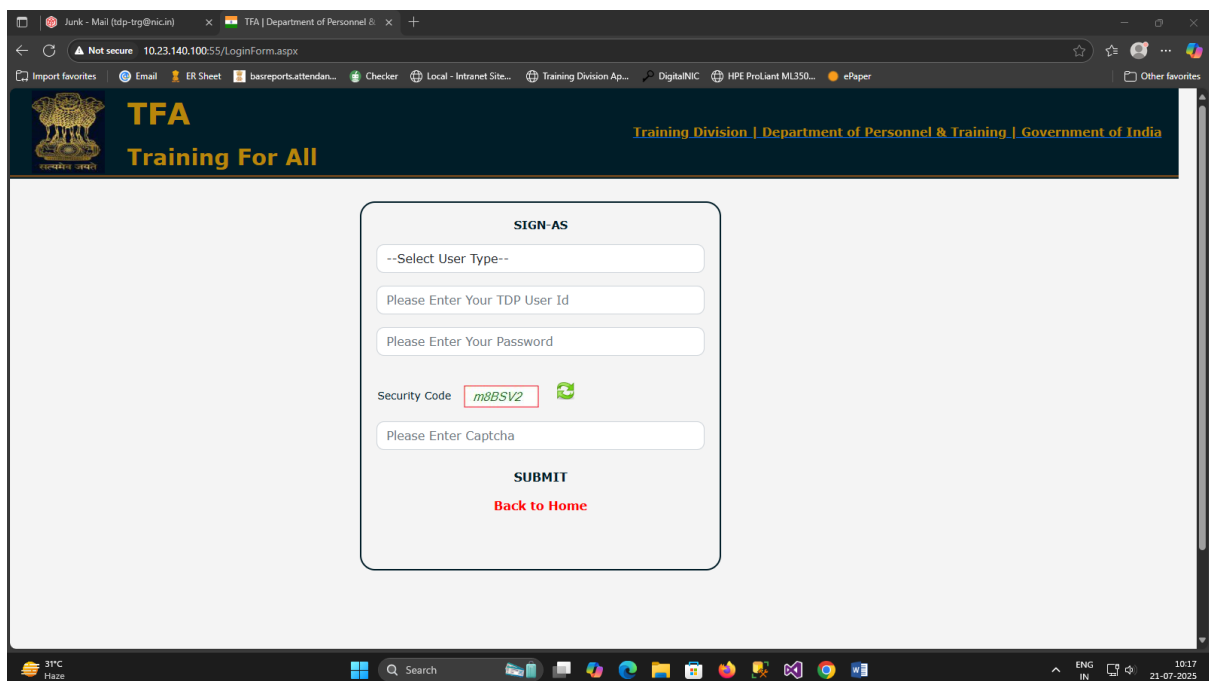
Junk - Mail (tdp-trg@nic.in)
TFA | Department of Personnel &
Not secure 10.23.140.100:55/LoginForm.aspx
Import favorites | Email ER Sheet basreports.attendan... Checker Local - Intranet Site... Training Division Ap... DigitalNIC HPE ProLiant ML350... ePaper
Other favorites

सत्यमेव जयते
TFA
Training For All
Training Division | Department of Personnel & Training | Government of India

SIGN-AS
--Select User Type--
Please Enter Your TDP User Id
Please Enter Your Password
Security Code m8BSV2
Please Enter Captcha
SUBMIT
Back to Home

31°C
Haze
Search
ENG
IN
10:17
21-07-2025